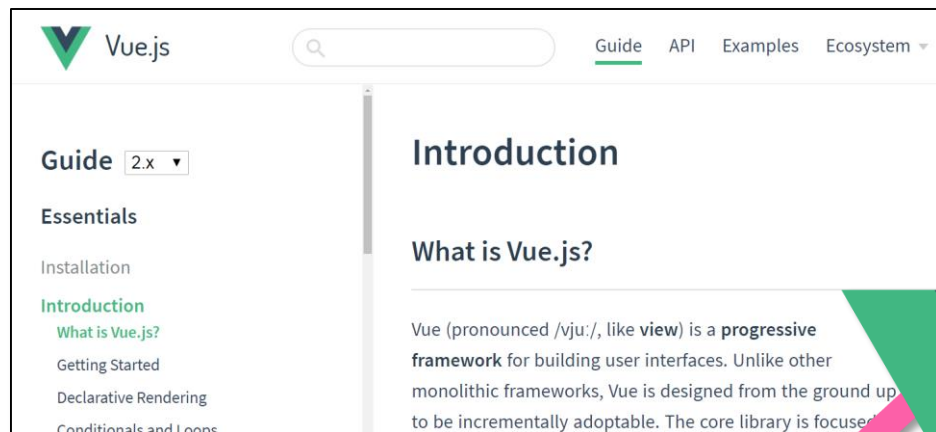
Vue.js

Guide API Examples Ecosystem

Guide 2.x

Essentials

Installation

Introduction

What is Vue.js?

Getting Started

Declarative Rendering

Conditionals and Loops

Introduction

What is Vue.js?

Vue (pronounced /vjuː/, like **view**) is a **progressive framework** for building user interfaces. Unlike other monolithic frameworks, Vue is designed from the ground up to be incrementally adoptable. The core library is focuse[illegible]